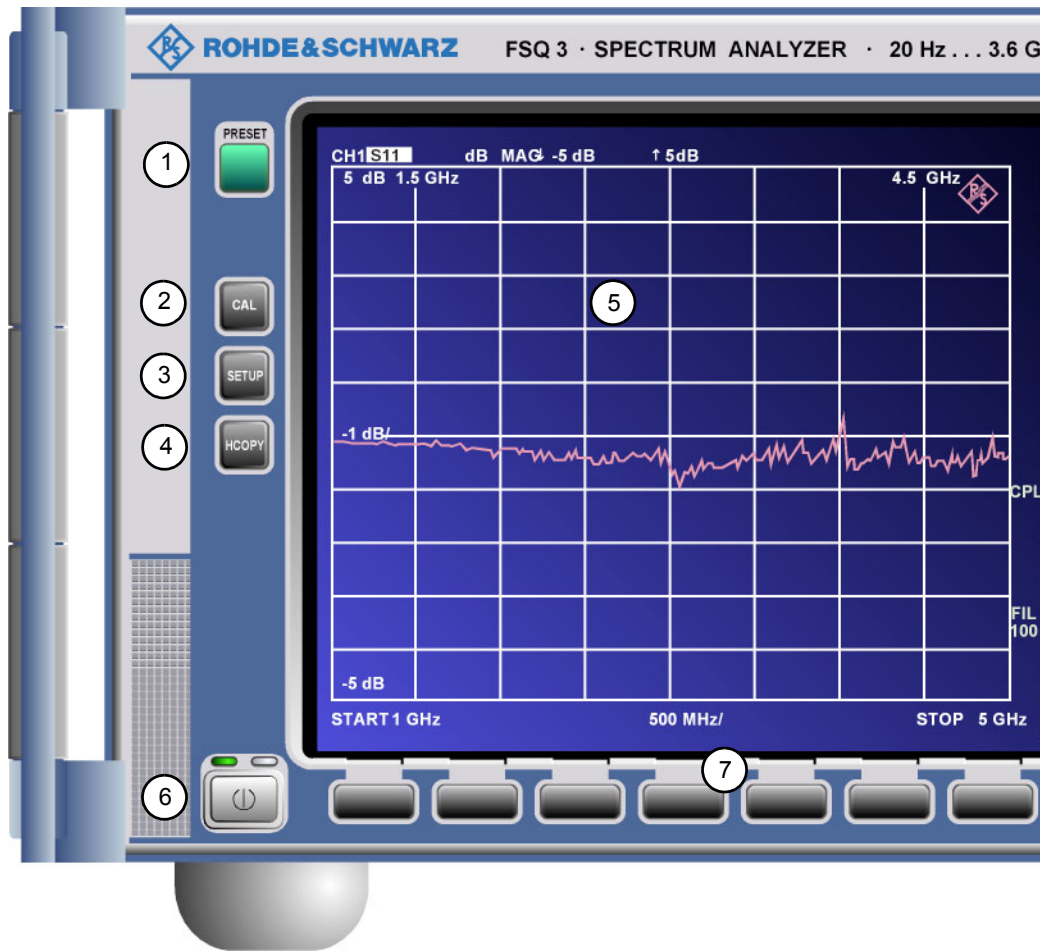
ROHDE&SCHWARZ FSQ 3 · SPECTRUM ANALYZER · 20 Hz . . . 3.6 G

PRESET

1

2

CAL

3

SETUP

4

HCOPY

CH1 S11 dB MAG -5 dB ↑5dB

5 dB 1.5 GHz

4.5 GHz

5

-1 dB/

CPL

FIL

100

-5 dB

START 1 GHz

500 MHz/

STOP 5 GHz

6

7